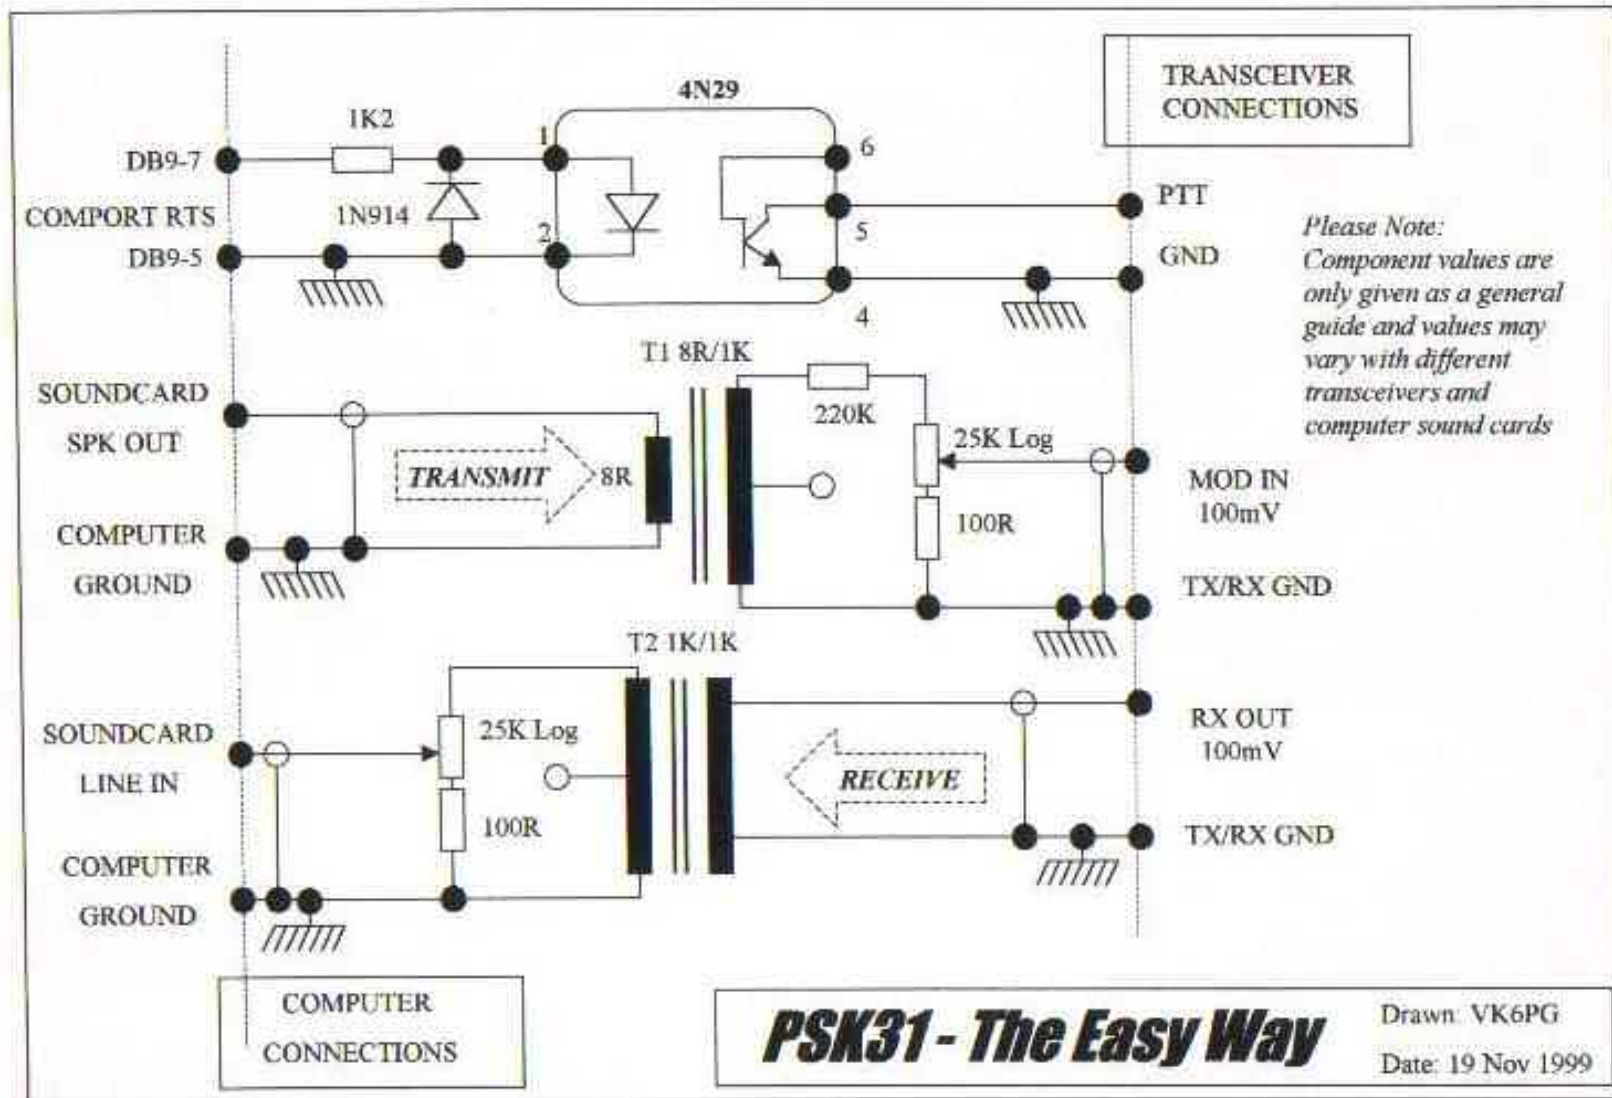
4N29

TRANSCEIVER CONNECTIONS

1K2

DB9-7

1

6

COMPORT RTS

1N914

PTT

DB9-5

2

5

GND

4

Please Note: Component values are only given as a general guide and values may vary with different transceivers and computer sound cards

T1 8R/1K

SOUNDCARD SPK OUT

220K

25K Log

TRANSMIT

8R

MOD IN 100mV

COMPUTER GROUND

100R

TX/RX GND

T2 1K/1K

SOUNDCARD LINE IN

25K Log

RX OUT 100mV

RECEIVE

100R

COMPUTER GROUND

TX/RX GND

COMPUTER CONNECTIONS

PSK31 - The Easy Way

Drawn: VK6PG

Date: 19 Nov 1999